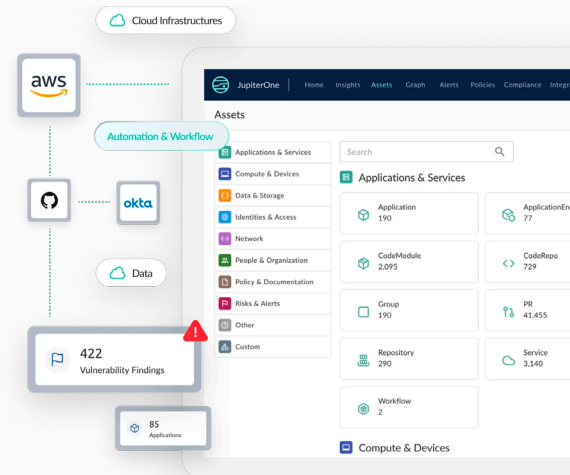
Cloud Infrastructures

aws

Automation & Workflow

okta

Data

422
Vulnerability Findings

85
Applications

JupiterOne Home Insights Assets Graph Alerts Policies Compliance Integra

Assets

Applications & Services
Compute & Devices
Data & Storage
Identities & Access
Network
People & Organization
Policy & Documentation
Risks & Alerts
Other
Custom

Search

Applications & Services

Application
190

ApplicationEn
77

CodeModule
2,095

CodeRepo
729

Group
190

PR
41,455

Repository
290

Service
3,140

Workflow
2

Compute & Devices